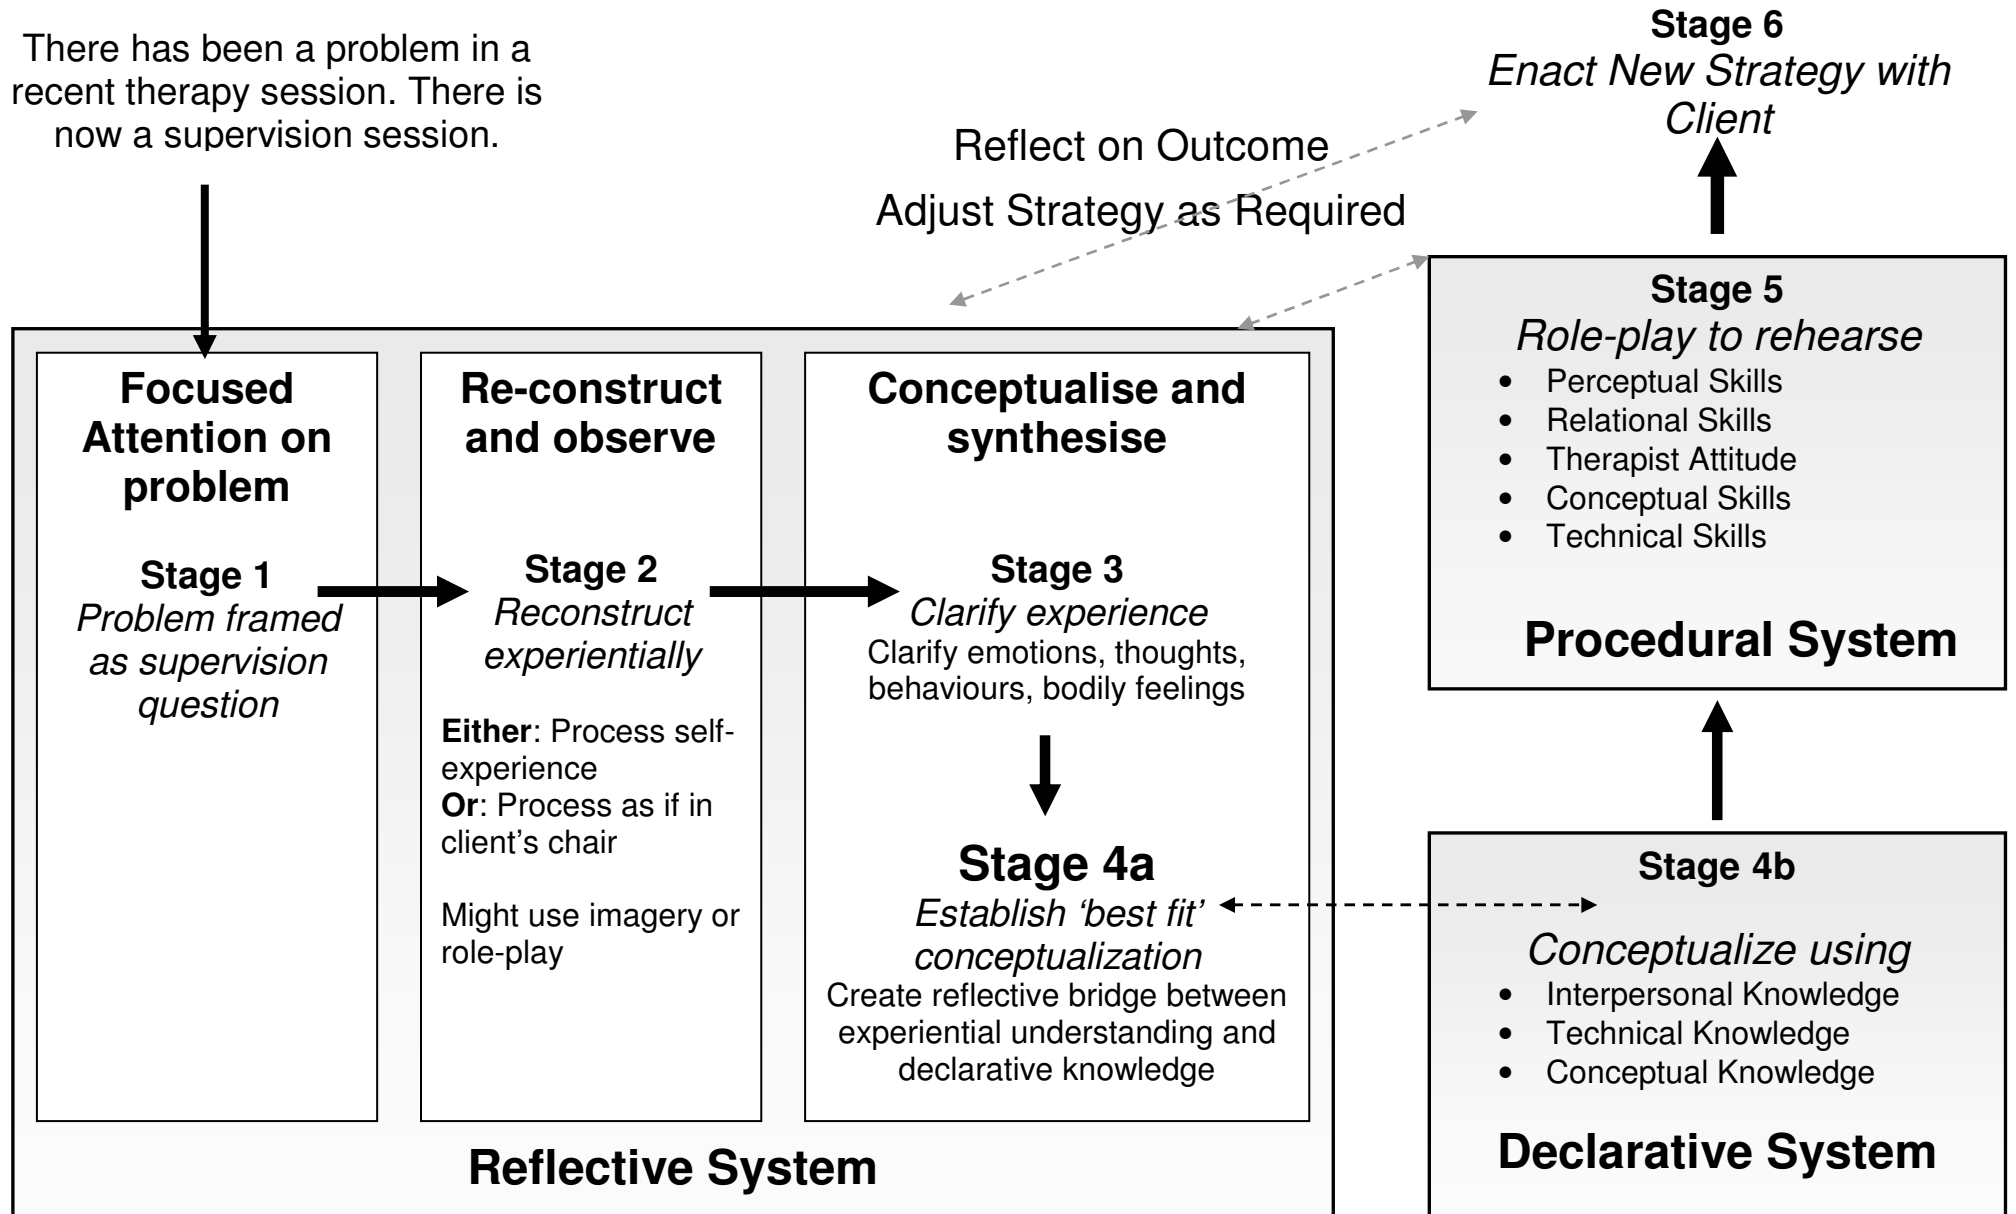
There has been a problem in a recent therapy session. There is now a supervision session.

Stage 6
*Enact New Strategy with Client*

Reflect on Outcome

Adjust Strategy as Required

Focused Attention on problem

Stage 1
*Problem framed as supervision question*

Re-construct and observe

Stage 2
*Reconstruct experientially*

**Either**: Process self-experience
**Or**: Process as if in client's chair

Might use imagery or role-play

Conceptualise and synthesise

Stage 3
*Clarify experience*
Clarify emotions, thoughts, behaviours, bodily feelings

Stage 4a
*Establish 'best fit' conceptualization*
Create reflective bridge between experiential understanding and declarative knowledge

Reflective System

Stage 5
*Role-play to rehearse*
- Perceptual Skills
- Relational Skills
- Therapist Attitude
- Conceptual Skills
- Technical Skills

Procedural System

Stage 4b
*Conceptualize using*
- Interpersonal Knowledge
- Technical Knowledge
- Conceptual Knowledge

Declarative System